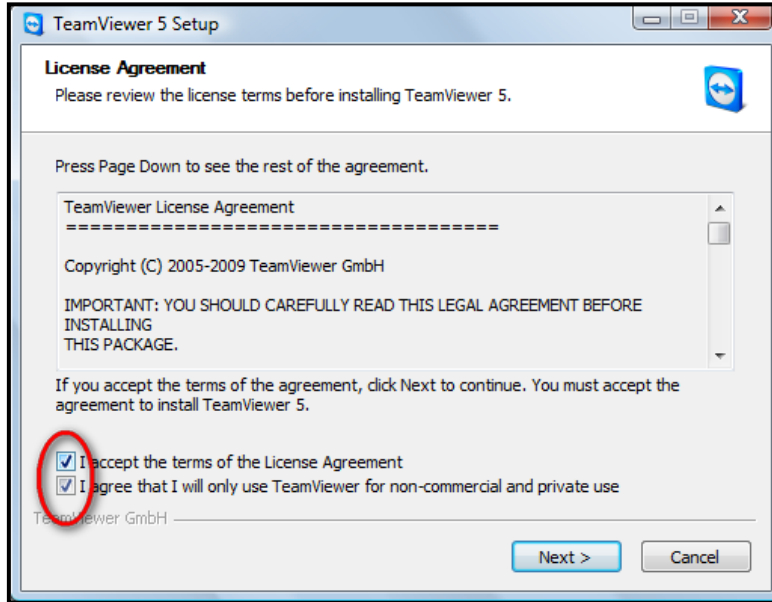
TeamViewer 5 Setup

License Agreement
Please review the license terms before installing TeamViewer 5.

Press Page Down to see the rest of the agreement.

TeamViewer License Agreement
====================================

Copyright (C) 2005-2009 TeamViewer GmbH

IMPORTANT: YOU SHOULD CAREFULLY READ THIS LEGAL AGREEMENT BEFORE INSTALLING
THIS PACKAGE.

If you accept the terms of the agreement, click Next to continue. You must accept the agreement to install TeamViewer 5.

I accept the terms of the License Agreement
I agree that I will only use TeamViewer for non-commercial and private use

TeamViewer GmbH

Next >
Cancel